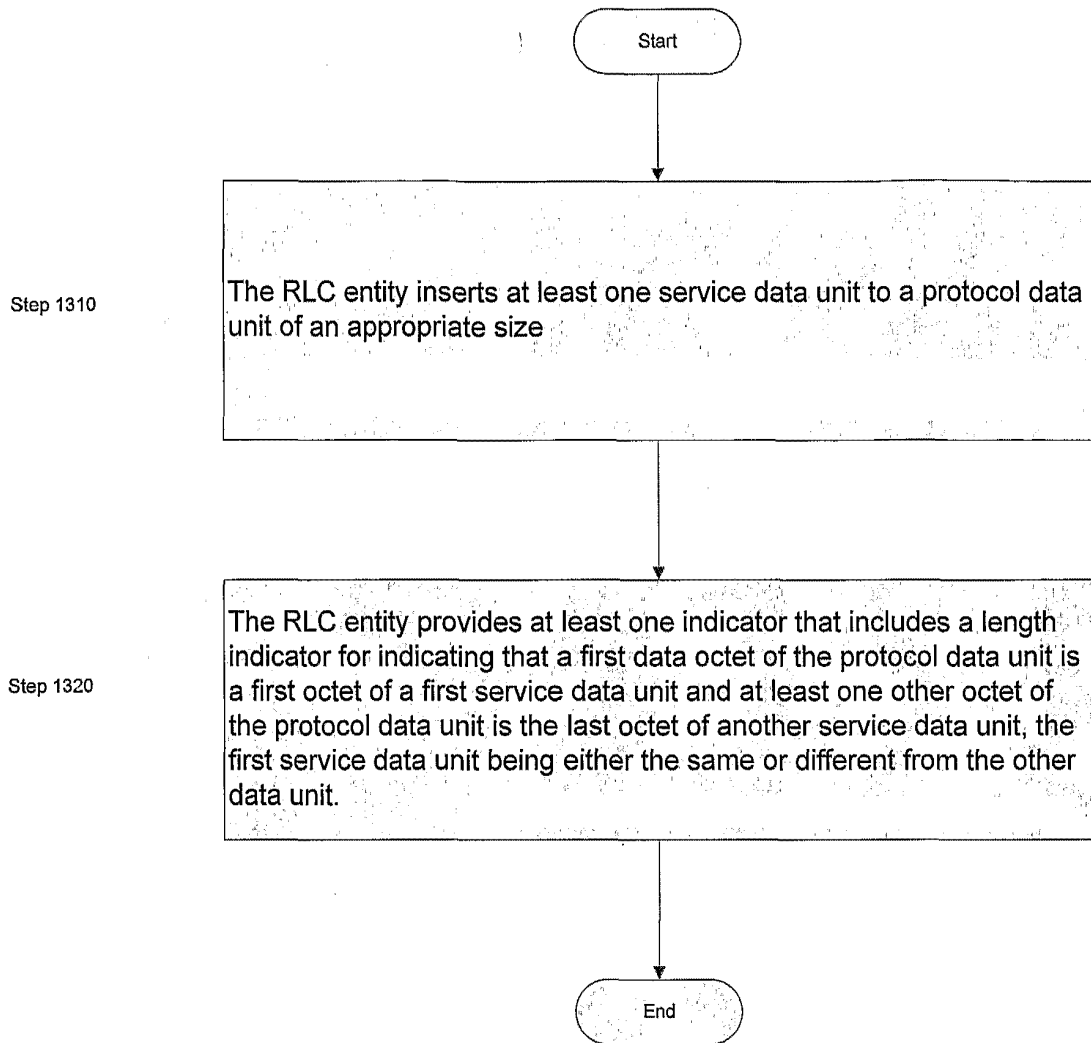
Start

Step 1310

The RLC entity inserts at least one service data unit to a protocol data unit of an appropriate size

Step 1320

The RLC entity provides at least one indicator that includes a length indicator for indicating that a first data octet of the protocol data unit is a first octet of a first service data unit and at least one other octet of the protocol data unit is the last octet of another service data unit, the first service data unit being either the same or different from the other data unit.

End